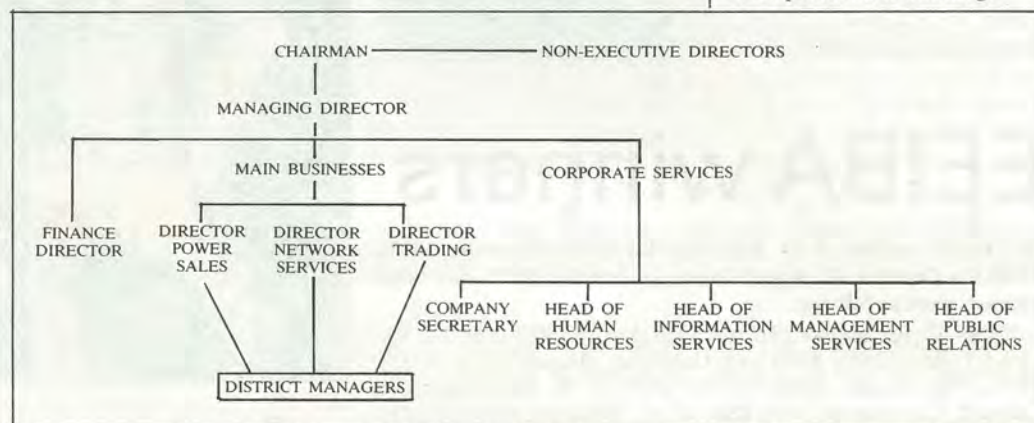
CHAIRMAN

NON-EXECUTIVE DIRECTORS

MANAGING DIRECTOR

MAIN BUSINESSES

CORPORATE SERVICES

FINANCE DIRECTOR

DIRECTOR POWER SALES

DIRECTOR NETWORK SERVICES

DIRECTOR TRADING

COMPANY SECRETARY

HEAD OF HUMAN RESOURCES

HEAD OF INFORMATION SERVICES

HEAD OF MANAGEMENT SERVICES

HEAD OF PUBLIC RELATIONS

DISTRICT MANAGERS